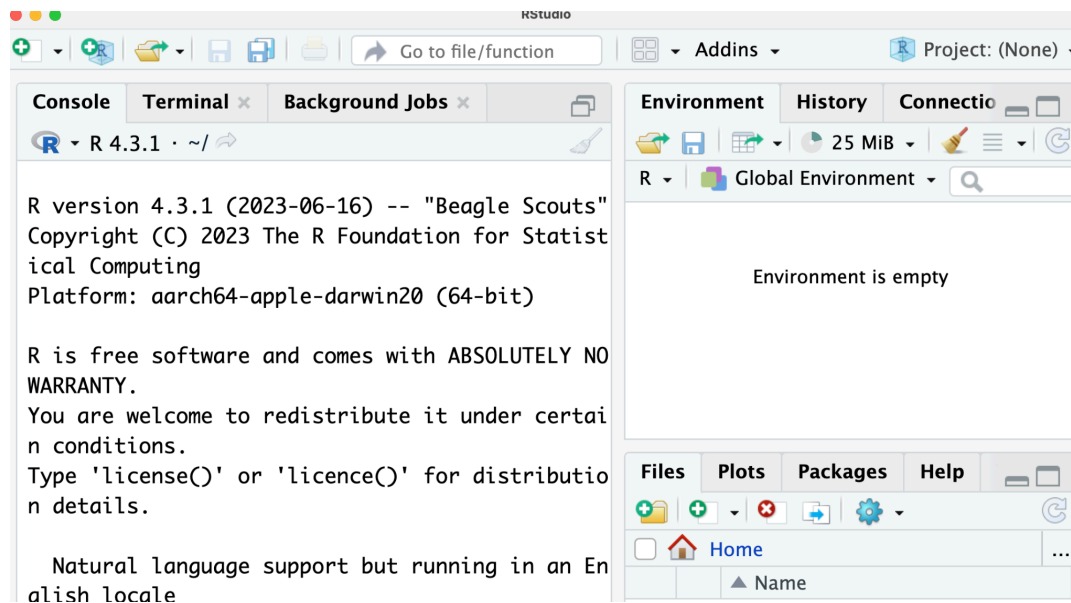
RStudio

Go to file/function

Addins

Project: (None)

Console

Terminal

Background Jobs

R 4.3.1 · ~/

R version 4.3.1 (2023-06-16) -- "Beagle Scouts"
Copyright (C) 2023 The R Foundation for Statistical Computing
Platform: aarch64-apple-darwin20 (64-bit)

R is free software and comes with ABSOLUTELY NO WARRANTY.
You are welcome to redistribute it under certain conditions.
Type 'license()' or 'licence()' for distribution details.

Natural language support but running in an English locale

Environment

History

Connectio

25 MiB

R

Global Environment

Environment is empty

Files

Plots

Packages

Help

Home

Name